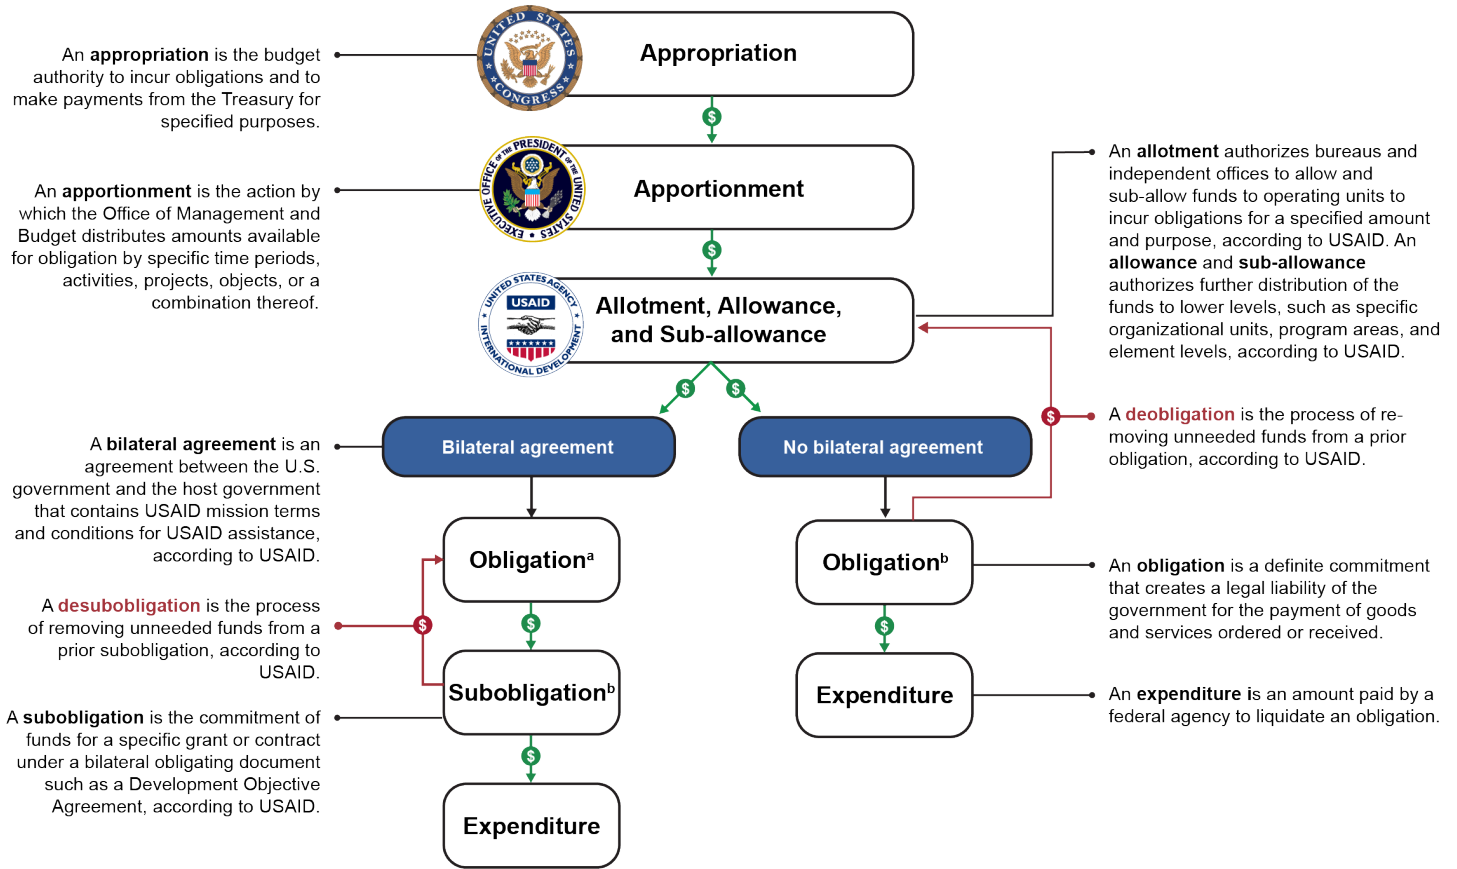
An **appropriation** is the budget authority to incur obligations and to make payments from the Treasury for specified purposes.

UNITED STATES CONGRESS

Appropriation

$

EXECUTIVE OFFICE OF THE PRESIDENT OF THE UNITED STATES

Apportionment

An **apportionment** is the action by which the Office of Management and Budget distributes amounts available for obligation by specific time periods, activities, projects, objects, or a combination thereof.

$

UNITED STATES AGENCY INTERNATIONAL DEVELOPMENT USAID

Allotment, Allowance, and Sub-allowance

An **allotment** authorizes bureaus and independent offices to allow and sub-allow funds to operating units to incur obligations for a specified amount and purpose, according to USAID. An **allowance** and **sub-allowance** authorizes further distribution of the funds to lower levels, such as specific organizational units, program areas, and element levels, according to USAID.

$ $

A **bilateral agreement** is an agreement between the U.S. government and the host government that contains USAID mission terms and conditions for USAID assistance, according to USAID.

Bilateral agreement

No bilateral agreement

$

A deobligation is the process of removing unneeded funds from a prior obligation, according to USAID.

Obligation$^a$

Obligation$^b$

An **obligation** is a definite commitment that creates a legal liability of the government for the payment of goods and services ordered or received.

A desubobligation is the process of removing unneeded funds from a prior subobligation, according to USAID.

$

$

$

Subobligation$^b$

Expenditure

An **expenditure** is an amount paid by a federal agency to liquidate an obligation.

A **subobligation** is the commitment of funds for a specific grant or contract under a bilateral obligating document such as a Development Objective Agreement, according to USAID.

$

Expenditure